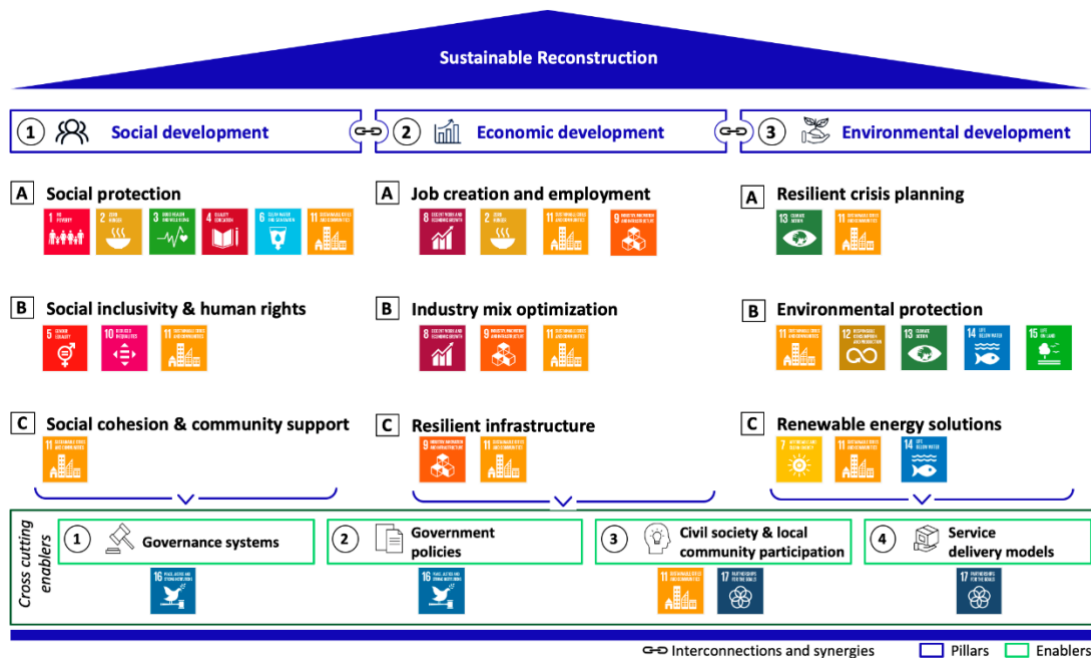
Sustainable Reconstruction

1 Social development

2 Economic development

3 Environmental development

A Social protection

1 NO POVERTY
2 ZERO HUNGER
3 GOOD HEALTH AND WELL-BEING
4 QUALITY EDUCATION
6 CLEAN WATER AND SANITATION
11 SUSTAINABLE CITIES AND COMMUNITIES

B Social inclusivity & human rights

5 GENDER EQUALITY
10 REDUCED INEQUALITIES
11 SUSTAINABLE CITIES AND COMMUNITIES

C Social cohesion & community support

11 SUSTAINABLE CITIES AND COMMUNITIES

A Job creation and employment

8 DECENT WORK AND ECONOMIC GROWTH
2 ZERO HUNGER
11 SUSTAINABLE CITIES AND COMMUNITIES
9 INDUSTRY, INNOVATION AND INFRASTRUCTURE

B Industry mix optimization

8 DECENT WORK AND ECONOMIC GROWTH
9 INDUSTRY, INNOVATION AND INFRASTRUCTURE
11 SUSTAINABLE CITIES AND COMMUNITIES

C Resilient infrastructure

9 INDUSTRY, INNOVATION AND INFRASTRUCTURE
11 SUSTAINABLE CITIES AND COMMUNITIES

A Resilient crisis planning

13 CLIMATE ACTION
11 SUSTAINABLE CITIES AND COMMUNITIES

B Environmental protection

11 SUSTAINABLE CITIES AND COMMUNITIES
12 RESPONSIBLE CONSUMPTION AND PRODUCTION
13 CLIMATE ACTION
14 LIFE BELOW WATER
15 LIFE ON LAND

C Renewable energy solutions

7 AFFORDABLE AND CLEAN ENERGY
11 SUSTAINABLE CITIES AND COMMUNITIES
14 LIFE BELOW WATER

Cross cutting enablers

1 Governance systems
16 PEACE, JUSTICE AND STRONG INSTITUTIONS

2 Government policies
16 PEACE, JUSTICE AND STRONG INSTITUTIONS

3 Civil society & local community participation
11 SUSTAINABLE CITIES AND COMMUNITIES
17 PARTNERSHIPS FOR THE GOALS

4 Service delivery models
17 PARTNERSHIPS FOR THE GOALS

Interconnections and synergies   Pillars   Enablers